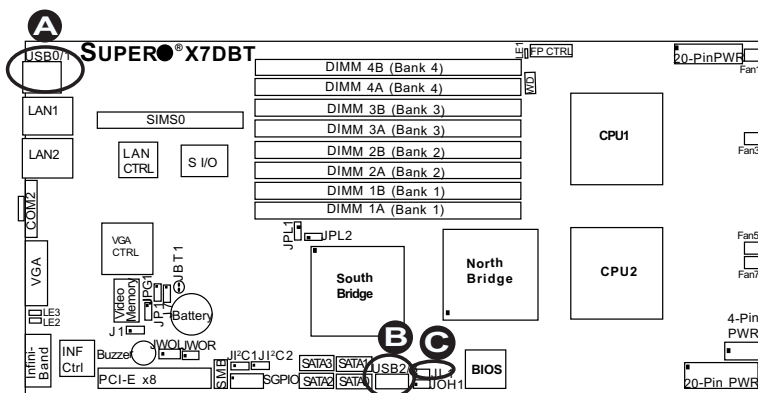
A
USB0/1
SUPER●® X7DBT
LE1
FP CTRL
20-PinPWR
Fan1
DIMM 4B (Bank 4)
DIMM 4A (Bank 4)
WD
LAN1
DIMM 3B (Bank 3)
SIMS0
DIMM 3A (Bank 3)
CPU1
LAN2
LAN CTRL
S I/O
DIMM 2B (Bank 2)
Fan3
DIMM 2A (Bank 2)
DIMM 1B (Bank 1)
COM2
DIMM 1A (Bank 1)
JPL1
JPL2
Fan5
VGA CTRL
JBT1
North Bridge
CPU2
VGA
South Bridge
Fan7
Video Memory
JPG1
LE3
LE2
JP1
Battery
4-Pin PWR
J1
B
C
Infini-Band
INF Ctrl
Buzzer
JWOL
JWOR
JI²C1
JI²C2
SMB
SATA3
SATA1
USB2
BIOS
PCI-E x8
SGPIO
SATA2
SATA0
JOH1
20-Pin PWR